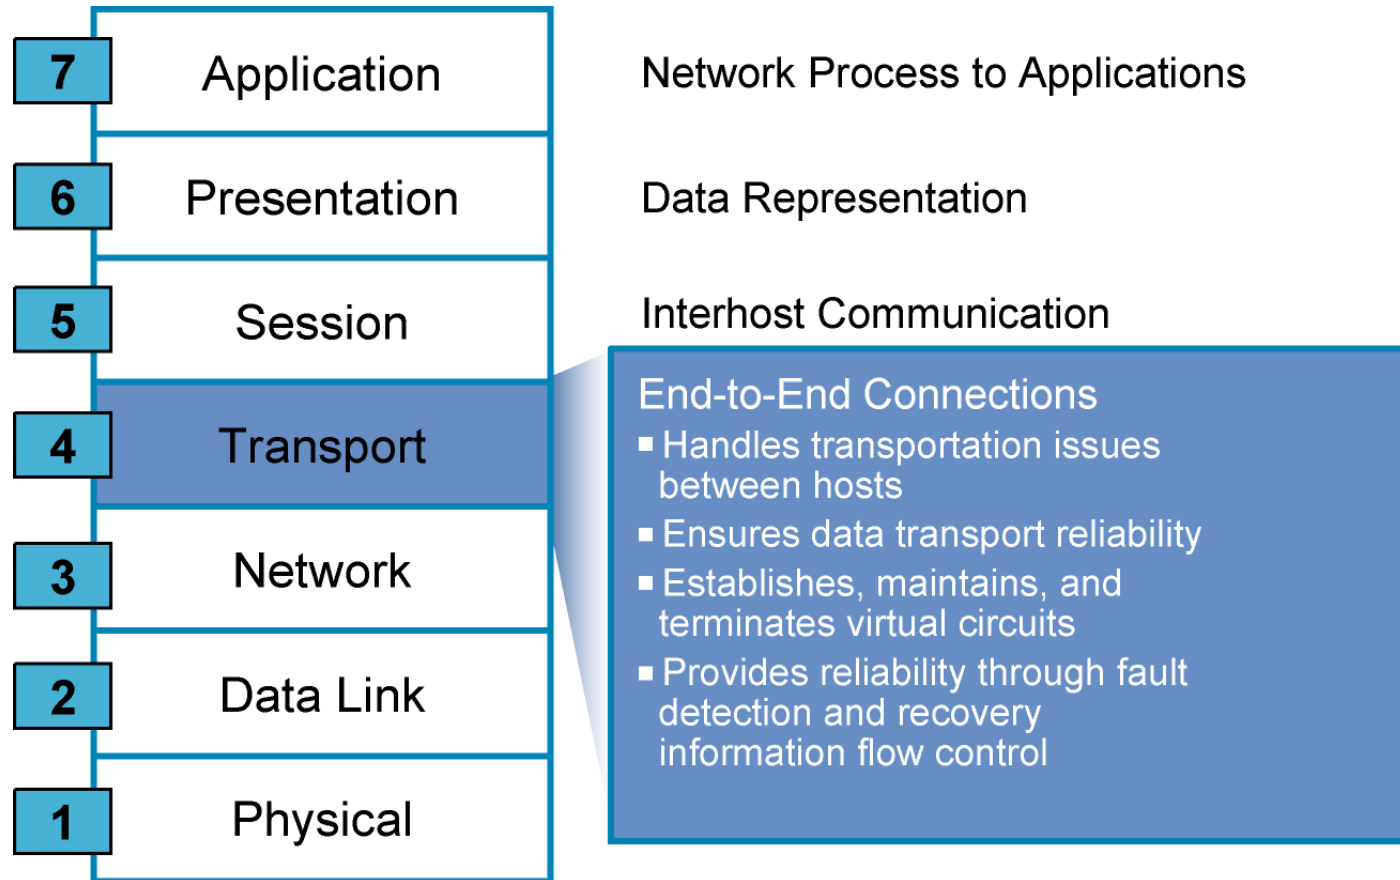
7 Application
6 Presentation
5 Session
4 Transport
3 Network
2 Data Link
1 Physical

Network Process to Applications

Data Representation

Interhost Communication

End-to-End Connections
- Handles transportation issues between hosts
- Ensures data transport reliability
- Establishes, maintains, and terminates virtual circuits
- Provides reliability through fault detection and recovery information flow control